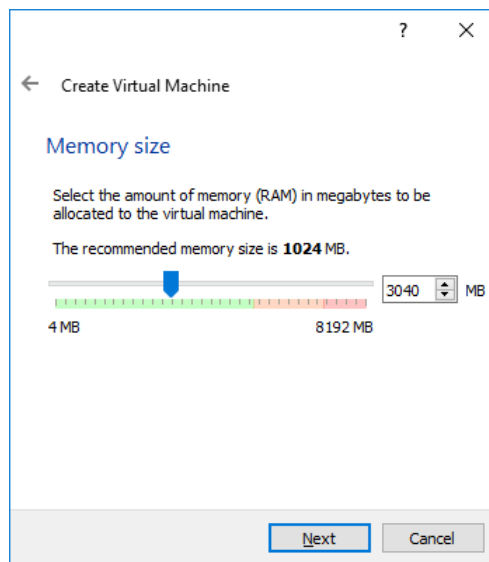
?
X

Create Virtual Machine

Memory size

Select the amount of memory (RAM) in megabytes to be allocated to the virtual machine.

The recommended memory size is **1024** MB.

3040 MB

4 MB

8192 MB

Next

Cancel